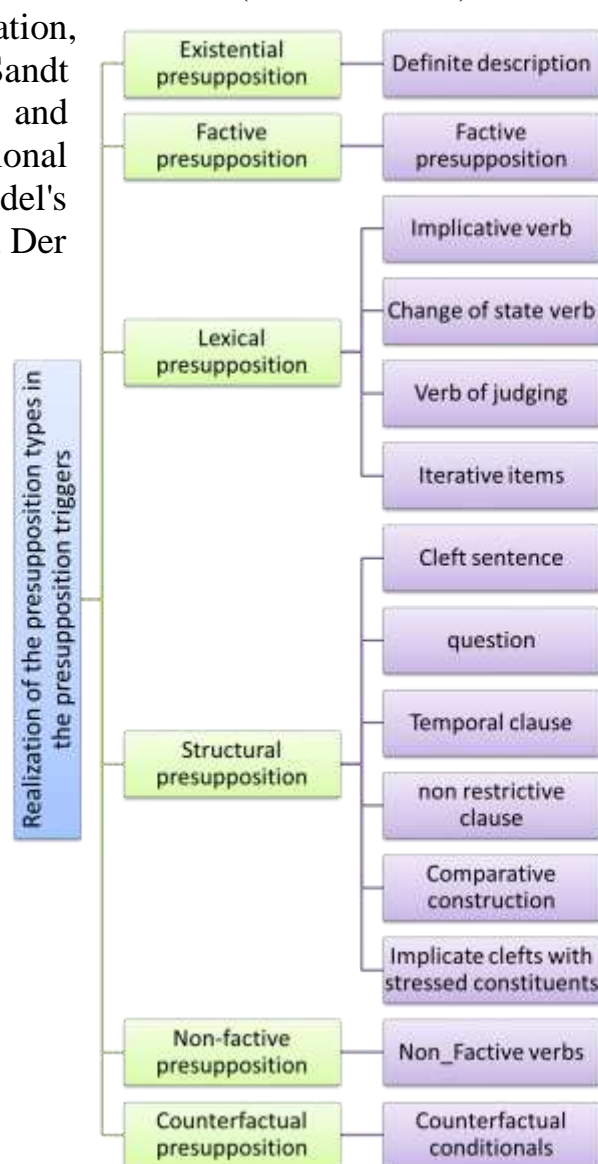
ation,
Bandt
and
onal
del's
Der

Realization of the presupposition types in the presupposition triggers

Existential presupposition
Definite description

Factive presupposition
Factive presupposition

Lexical presupposition
Implicative verb
Change of state verb
Verb of judging
Iterative items

Structural presupposition
Cleft sentence
question
Temporal clause
non restrictive clause
Comparative construction
Implicate clefts with stressed constituents

Non-factive presupposition
Non_Factive verbs

Counterfactual presupposition
Counterfactual conditionals